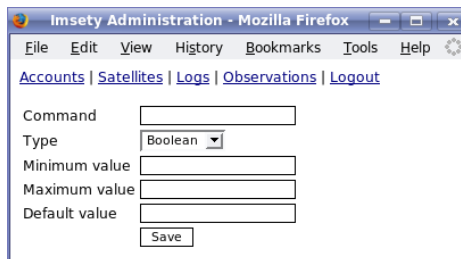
Imsety Administration - Mozilla Firefox

File Edit View History Bookmarks Tools Help

Accounts | Satellites | Logs | Observations | Logout

Command
Type Boolean
Minimum value
Maximum value
Default value
Save